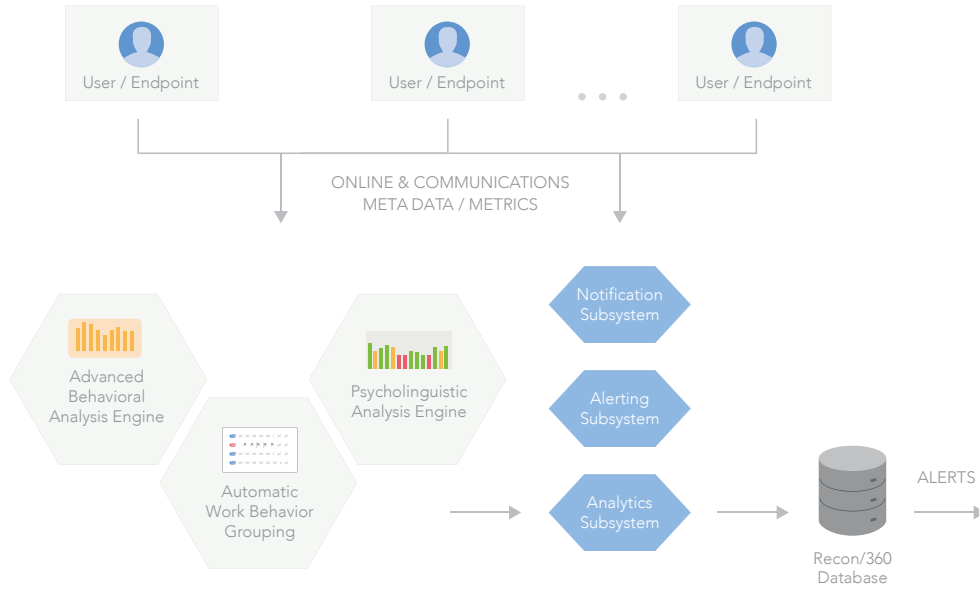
User / Endpoint

User / Endpoint

User / Endpoint

ONLINE & COMMUNICATIONS
META DATA / METRICS

Advanced Behavioral Analysis Engine

Automatic Work Behavior Grouping

Psycholinguistic Analysis Engine

Notification Subsystem

Alerting Subsystem

Analytics Subsystem

Recon/360 Database

ALERTS